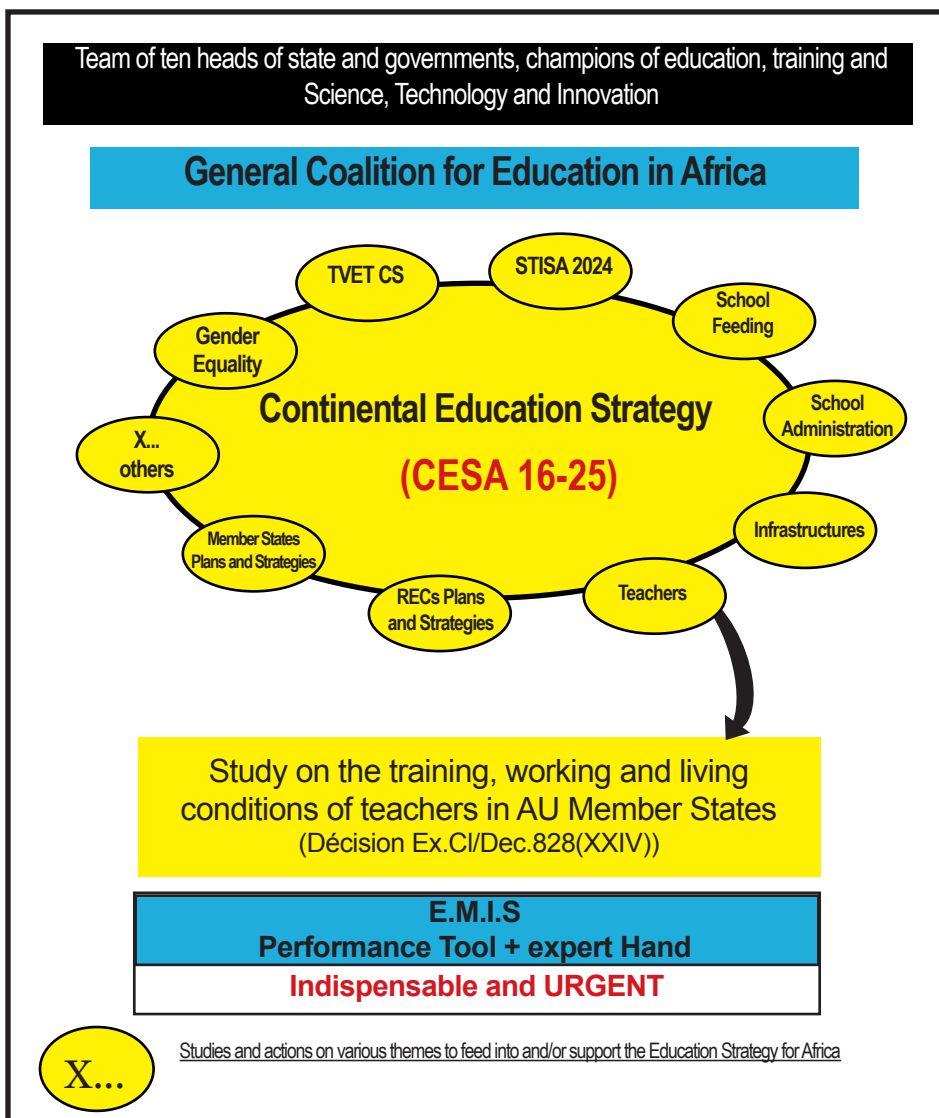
Team of ten heads of state and governments, champions of education, training and Science, Technology and Innovation

General Coalition for Education in Africa

TVET CS

STISA 2024

School Feeding

Gender Equality

Continental Education Strategy

(CESA 16-25)

School Administration

X... others

Infrastructures

Member States Plans and Strategies

RECs Plans and Strategies

Teachers

Study on the training, working and living conditions of teachers in AU Member States (Décision Ex.Cl/Dec.828(XXIV))

E.M.I.S
Performance Tool + expert Hand

Indispensable and URGENT

X...

Studies and actions on various themes to feed into and/or support the Education Strategy for Africa